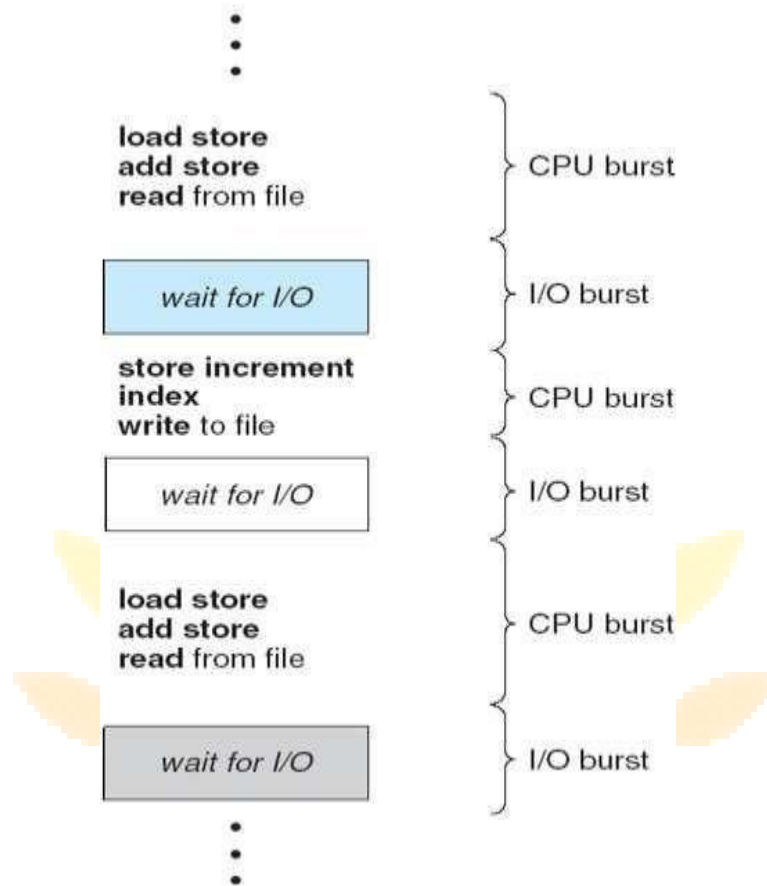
load store
add store
read from file

CPU burst

wait for I/O

I/O burst

store increment
index
write to file

CPU burst

wait for I/O

I/O burst

load store
add store
read from file

CPU burst

wait for I/O

I/O burst